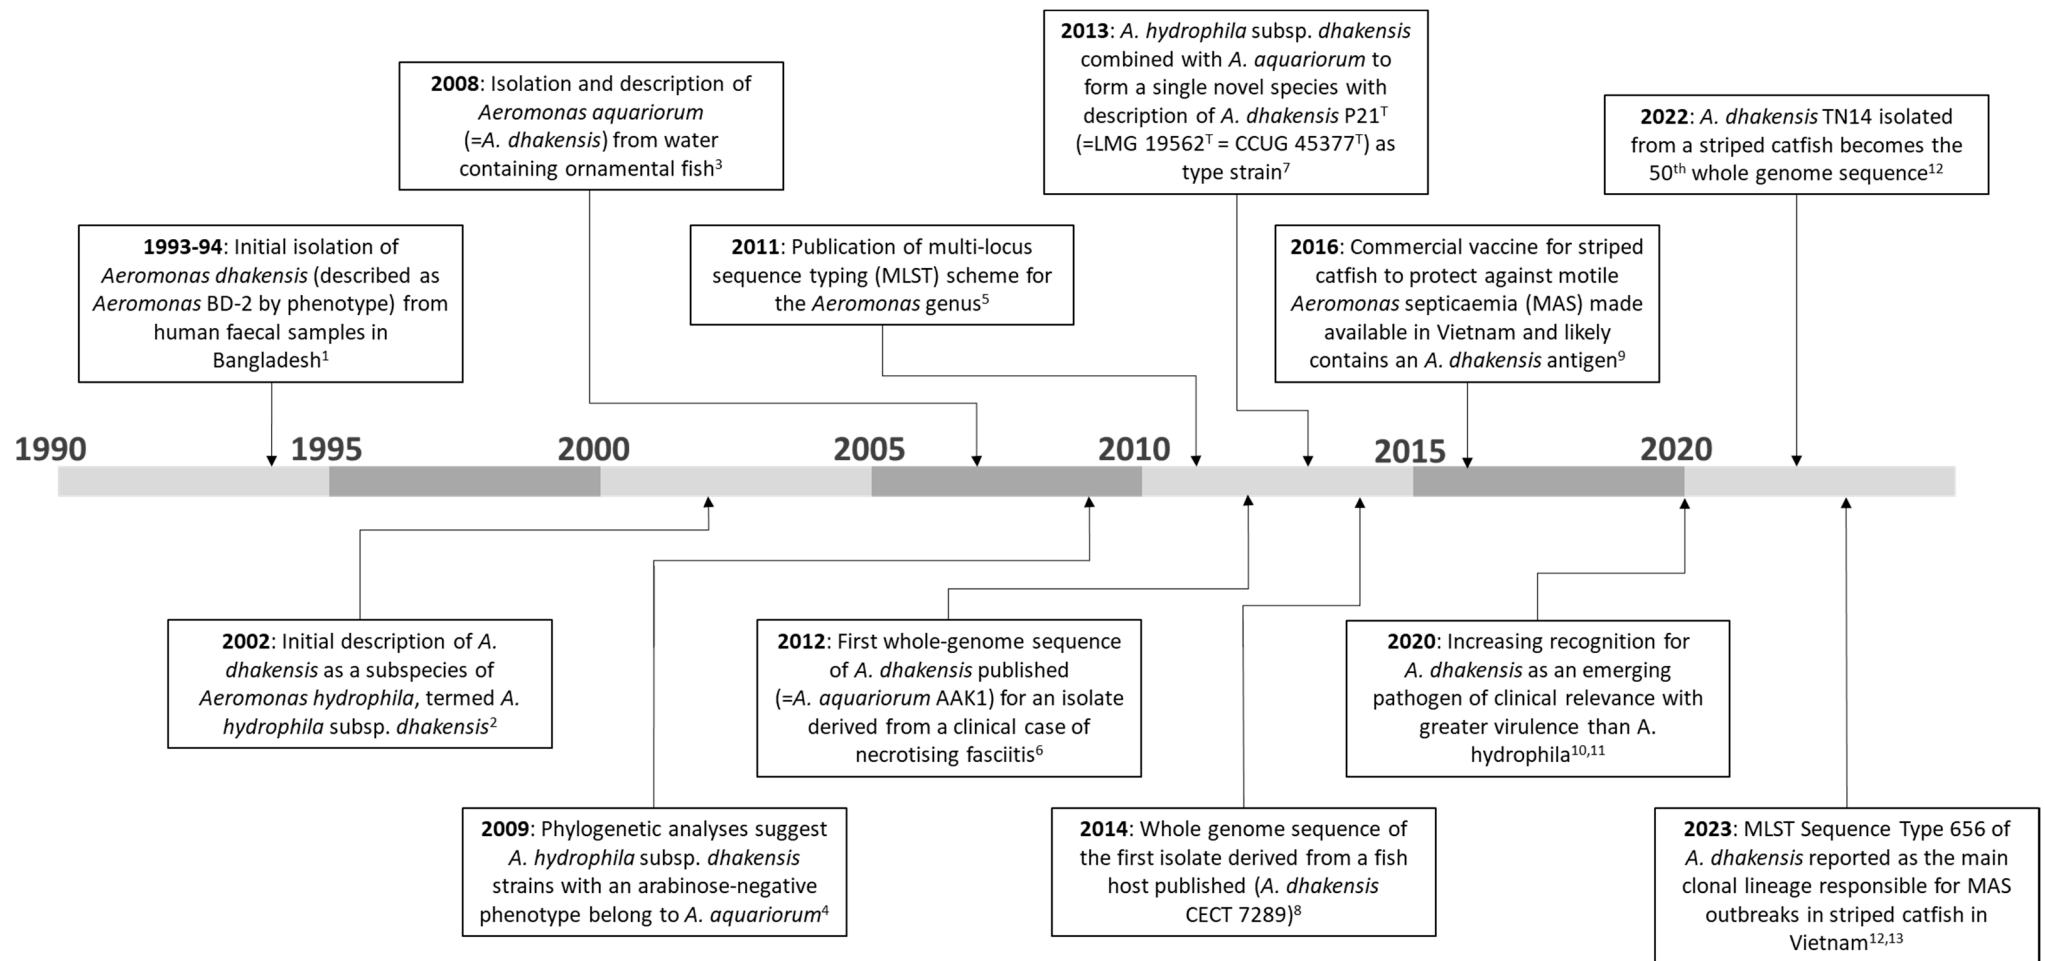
**2013**: *A. hydrophila* subsp. *dhakensis* combined with *A. aquariorum* to form a single novel species with description of *A. dhakensis* P21$^T$ (=LMG 19562$^T$ = CCUG 45377$^T$) as type strain$^7$

**2008**: Isolation and description of *Aeromonas aquariorum* (=*A. dhakensis*) from water containing ornamental fish$^3$

**2022**: *A. dhakensis* TN14 isolated from a striped catfish becomes the 50$^{th}$ whole genome sequence$^{12}$

**1993-94**: Initial isolation of *Aeromonas dhakensis* (described as *Aeromonas* BD-2 by phenotype) from human faecal samples in Bangladesh$^1$

**2011**: Publication of multi-locus sequence typing (MLST) scheme for the *Aeromonas* genus$^5$

**2016**: Commercial vaccine for striped catfish to protect against motile *Aeromonas* septicaemia (MAS) made available in Vietnam and likely contains an *A. dhakensis* antigen$^9$

1990 1995 2000 2005 2010 2015 2020

**2002**: Initial description of *A. dhakensis* as a subspecies of *Aeromonas hydrophila*, termed *A. hydrophila* subsp. *dhakensis*$^2$

**2012**: First whole-genome sequence of *A. dhakensis* published (=*A. aquariorum* AAK1) for an isolate derived from a clinical case of necrotising fasciitis$^6$

**2020**: Increasing recognition for *A. dhakensis* as an emerging pathogen of clinical relevance with greater virulence than A. hydrophila$^{10,11}$

**2009**: Phylogenetic analyses suggest *A. hydrophila* subsp. *dhakensis* strains with an arabinose-negative phenotype belong to *A. aquariorum*$^4$

**2014**: Whole genome sequence of the first isolate derived from a fish host published (*A. dhakensis* CECT 7289)$^8$

**2023**: MLST Sequence Type 656 of *A. dhakensis* reported as the main clonal lineage responsible for MAS outbreaks in striped catfish in Vietnam$^{12,13}$